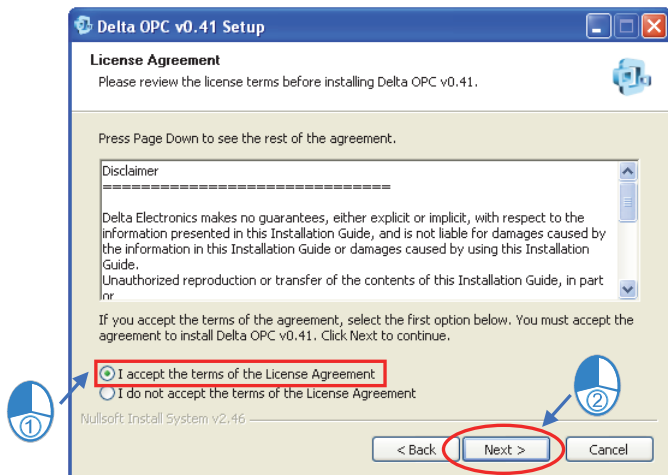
Delta OPC v0.41 Setup

License Agreement
Please review the license terms before installing Delta OPC v0.41.

Press Page Down to see the rest of the agreement.

Disclaimer
================================

Delta Electronics makes no guarantees, either explicit or implicit, with respect to the information presented in this Installation Guide, and is not liable for damages caused by the information in this Installation Guide or damages caused by using this Installation Guide.
Unauthorized reproduction or transfer of the contents of this Installation Guide, in part or

If you accept the terms of the agreement, select the first option below. You must accept the agreement to install Delta OPC v0.41. Click Next to continue.

I accept the terms of the License Agreement
I do not accept the terms of the License Agreement

Nullsoft Install System v2.46

①

②

< Back

Next >

Cancel